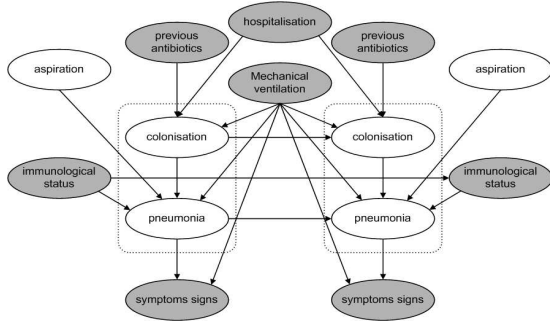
hospitalisation

previous antibiotics

previous antibiotics

aspiration

Mechanical ventilation

aspiration

colonisation

colonisation

immunological status

immunological status

pneumonia

pneumonia

symptoms signs

symptoms signs